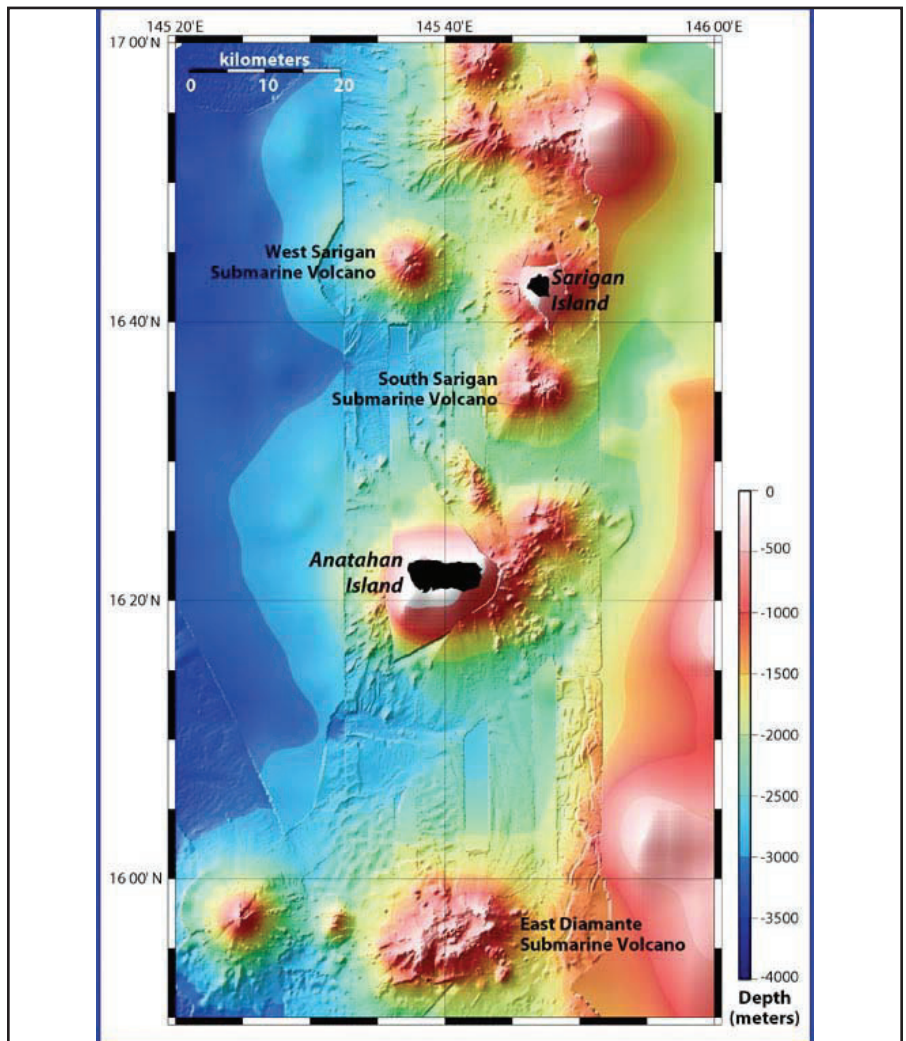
145 20'E
145 40'E
146 00'E
17 00'N
kilometers
0
10
20
West Sarigan Submarine Volcano
Sarigan Island
16 40'N
South Sarigan Submarine Volcano
Anatahan Island
16 20'N
16 00'N
East Diamante Submarine Volcano
0
-500
-1000
-1500
-2000
-2500
-3000
-3500
-4000
Depth (meters)